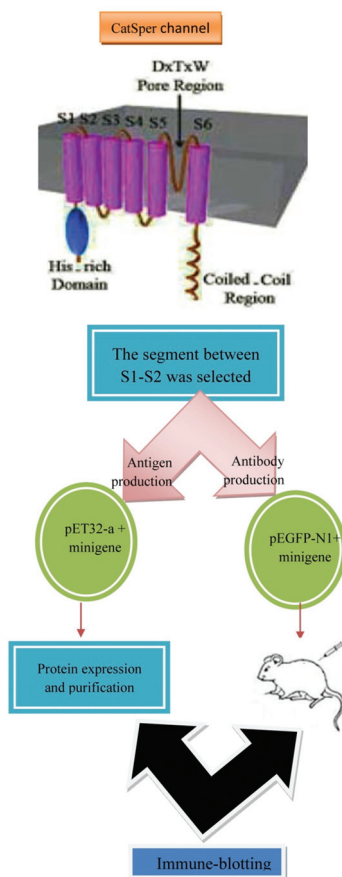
CatSper channel

DxTxW
Pore Region

S1 S2 S3 S4 S5 S6

His-rich
Domain

Coiled-Coil
Region

The segment between S1-S2 was selected

Antigen
production

Antibody
production

pET32-a + minigene

pEGFP-N1+ minigene

Protein expression and purification

Immune-blotting